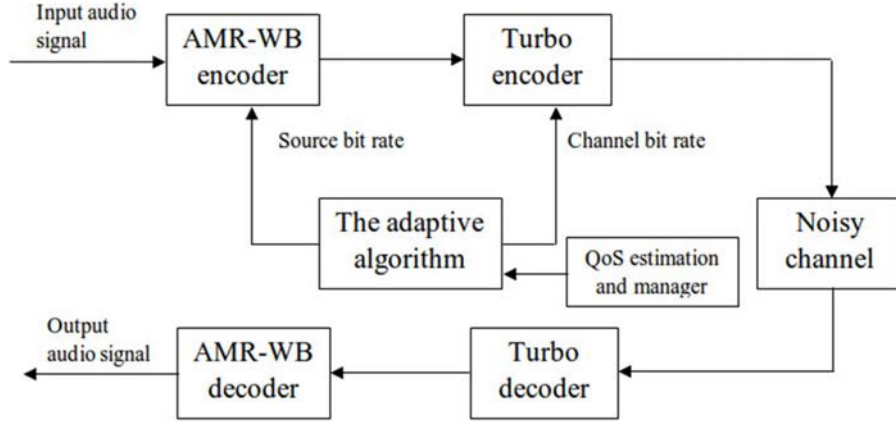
Input audio signal

AMR-WB encoder

Turbo encoder

Source bit rate

Channel bit rate

The adaptive algorithm

QoS estimation and manager

Noisy channel

Output audio signal

AMR-WB decoder

Turbo decoder